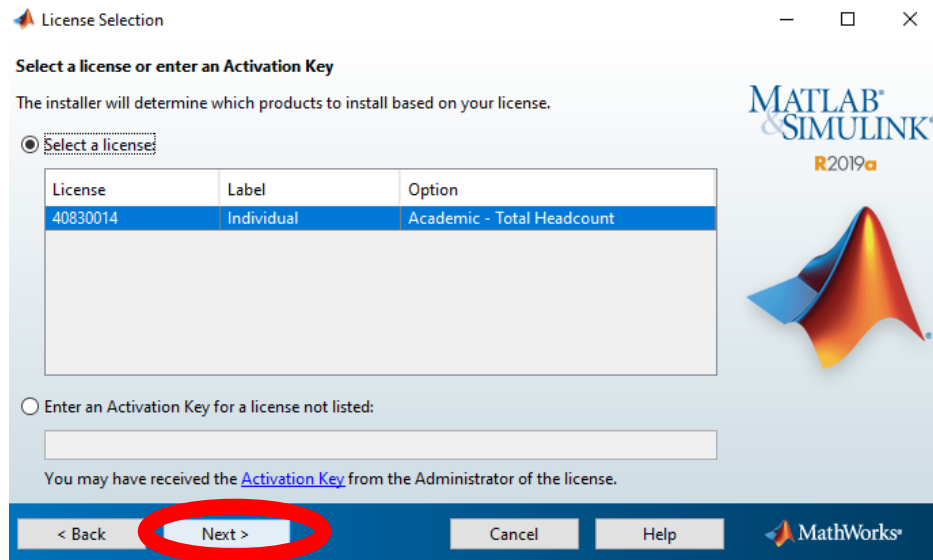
License Selection

Select a license or enter an Activation Key

The installer will determine which products to install based on your license.

MATLAB® & SIMULINK®
R2019a

Select a license:

| License | Label | Option |
|---|---|---|
| 40830014 | Individual | Academic - Total Headcount |

Enter an Activation Key for a license not listed:

You may have received the Activation Key from the Administrator of the license.

< Back   Next >   Cancel   Help

MathWorks®